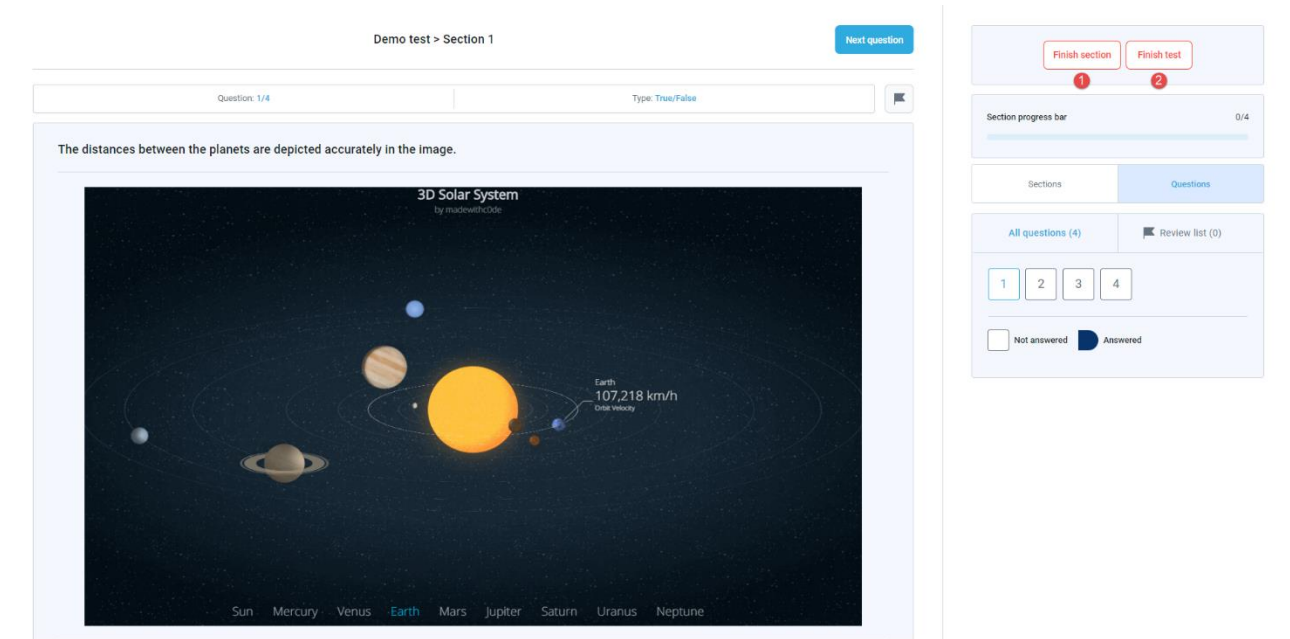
Demo test > Section 1

Next question

Question: 1/4

Type: True/False

The distances between the planets are depicted accurately in the image.

3D Solar System
by madewithc0de

Earth
107,218 km/h
Orbit Velocity

Sun Mercury Venus Earth Mars Jupiter Saturn Uranus Neptune

Finish section
1
Finish test
2

Section progress bar
0/4

Sections
Questions

All questions (4)
Review list (0)

1 2 3 4

Not answered
Answered